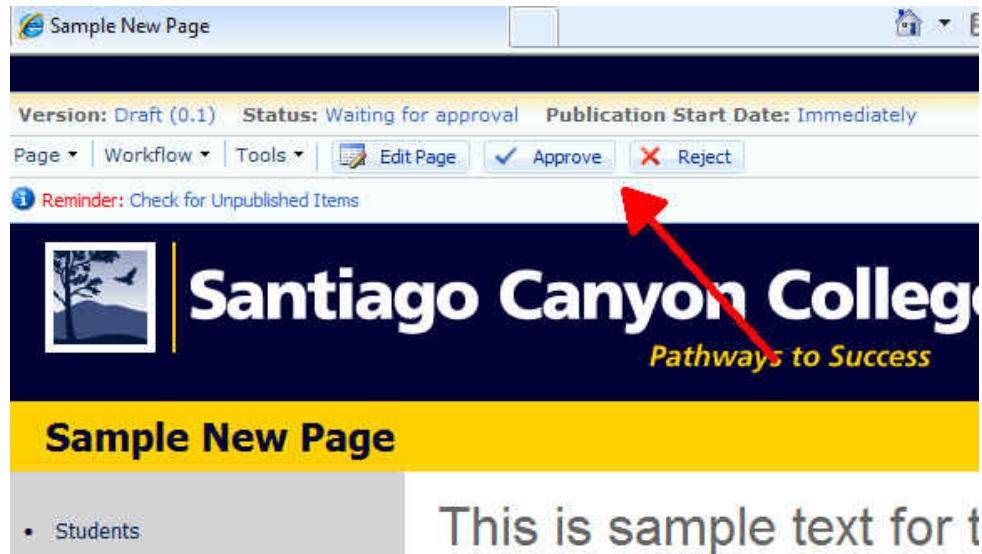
Sample New Page

Version: Draft (0.1) Status: Waiting for approval Publication Start Date: Immediately

Page ▾ | Workflow ▾ | Tools ▾ | Edit Page | Approve | Reject

Reminder: Check for Unpublished Items

Santiago Canyon Colleg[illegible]

Pathways to Success

Sample New Page

• Students

This is sample text for t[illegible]